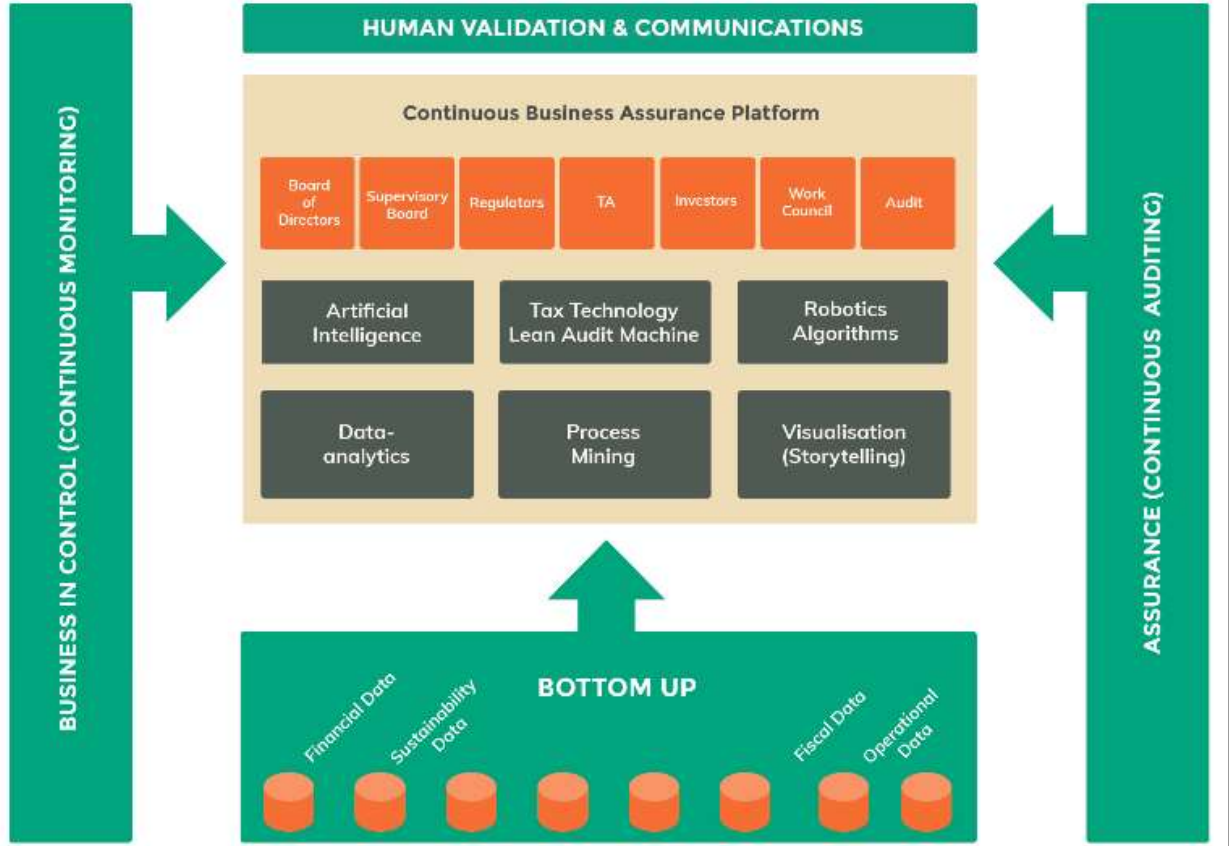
BUSINESS IN CONTROL (CONTINUOUS MONITORING)

HUMAN VALIDATION & COMMUNICATIONS

Continuous Business Assurance Platform

Board of Directors

Supervisory Board

Regulators

TA

Investors

Work Council

Audit

Artificial Intelligence

Tax Technology Lean Audit Machine

Robotics Algorithms

Data-analytics

Process Mining

Visualisation (Storytelling)

BOTTOM UP

Financial Data

Sustainability Data

Fiscal Data

Operational Data

ASSURANCE (CONTINUOUS AUDITING)